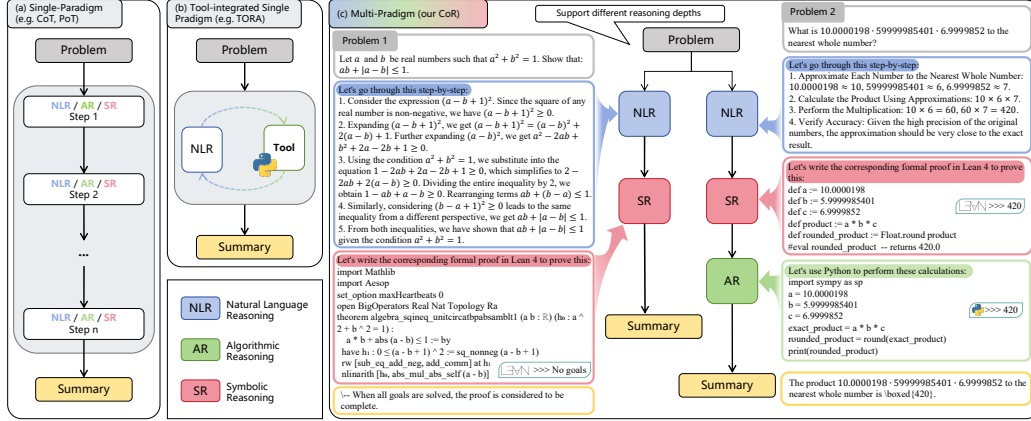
(a) Single-Paradigm (e.g. CoT, PoT)

Problem

NLR / AR / SR
Step 1

NLR / AR / SR
Step 2

...

NLR / AR / SR
Step n

Summary

(b) Tool-integrated Single Pradigm (e.g. TORA)

Problem

NLR

Tool

Summary

NLR Natural Language Reasoning

AR Algorithmic Reasoning

SR Symbolic Reasoning

(c) Multi-Pradigm (our CoR)

Support different reasoning depths

Problem

NLR

NLR

SR

SR

AR

Summary

Summary

Problem 1

Let $a$ and $b$ be real numbers such that $a^2 + b^2 = 1$. Show that: $ab + |a - b| \leq 1$.

Let's go through this step-by-step:
1. Consider the expression $(a - b + 1)^2$. Since the square of any real number is non-negative, we have $(a - b + 1)^2 \geq 0$.
2. Expanding $(a - b + 1)^2$, we get $(a - b + 1)^2 = (a - b)^2 + 2(a - b) + 1$. Further expanding $(a - b)^2$, we get $a^2 - 2ab + b^2 + 2a - 2b + 1 \geq 0$.
3. Using the condition $a^2 + b^2 = 1$, we substitute into the equation $1 - 2ab + 2a - 2b + 1 \geq 0$, which simplifies to $2 - 2ab + 2(a - b) \geq 0$. Dividing the entire inequality by 2, we obtain $1 - ab + a - b \geq 0$. Rearranging terms $ab + (b - a) \leq 1$.
4. Similarly, considering $(b - a + 1)^2 \geq 0$ leads to the same inequality from a different perspective, we get $ab + |a - b| \leq 1$.
5. From both inequalities, we have shown that $ab + |a - b| \leq 1$ given the condition $a^2 + b^2 = 1$.

Let's write the corresponding formal proof in Lean 4 to prove this:
import Mathlib
import Aesop
set_option maxHeartbeats 0
open BigOperators Real Nat Topology Ra
theorem algebra_sqineq_unitcircatbpabsamblt1 (a b : ℝ) (h₀ : a ^ 2 + b ^ 2 = 1) :
a * b + abs (a - b) ≤ 1 := by
have h₁ : 0 ≤ (a - b + 1) ^ 2 := sq_nonneg (a - b + 1)
rw [sub_eq_add_neg, add_comm] at h₁
nlinarith [h₀, abs_mul_abs_self (a - b)]
>>> No goals

\-- When all goals are solved, the proof is considered to be complete.

Problem 2

What is 10.0000198 · 5999985401 · 6.9999852 to the nearest whole number?

Let's go through this step-by-step:
1. Approximate Each Number to the Nearest Whole Number: 10.0000198 ≈ 10, 5.9999985401 ≈ 6, 6.9999852 ≈ 7.
2. Calculate the Product Using Approximations: 10 × 6 × 7.
3. Perform the Multiplication: 10 × 6 = 60, 60 × 7 = 420.
4. Verify Accuracy: Given the high precision of the original numbers, the approximation should be very close to the exact result.

Let's write the corresponding formal proof in Lean 4 to prove this:
def a := 10.0000198
def b := 5.9999985401
def c := 6.9999852
def product := a * b * c
def rounded_product := Float.round product
#eval rounded_product -- returns 420.0
>>> 420

Let's use Python to perform these calculations:
import sympy as sp
a = 10.0000198
b = 5.9999985401
c = 6.9999852
exact_product = a * b * c
rounded_product = round(exact_product)
print(rounded_product)
>>> 420

The product 10.0000198 · 5999985401 · 6.9999852 to the nearest whole number is \boxed{420}.